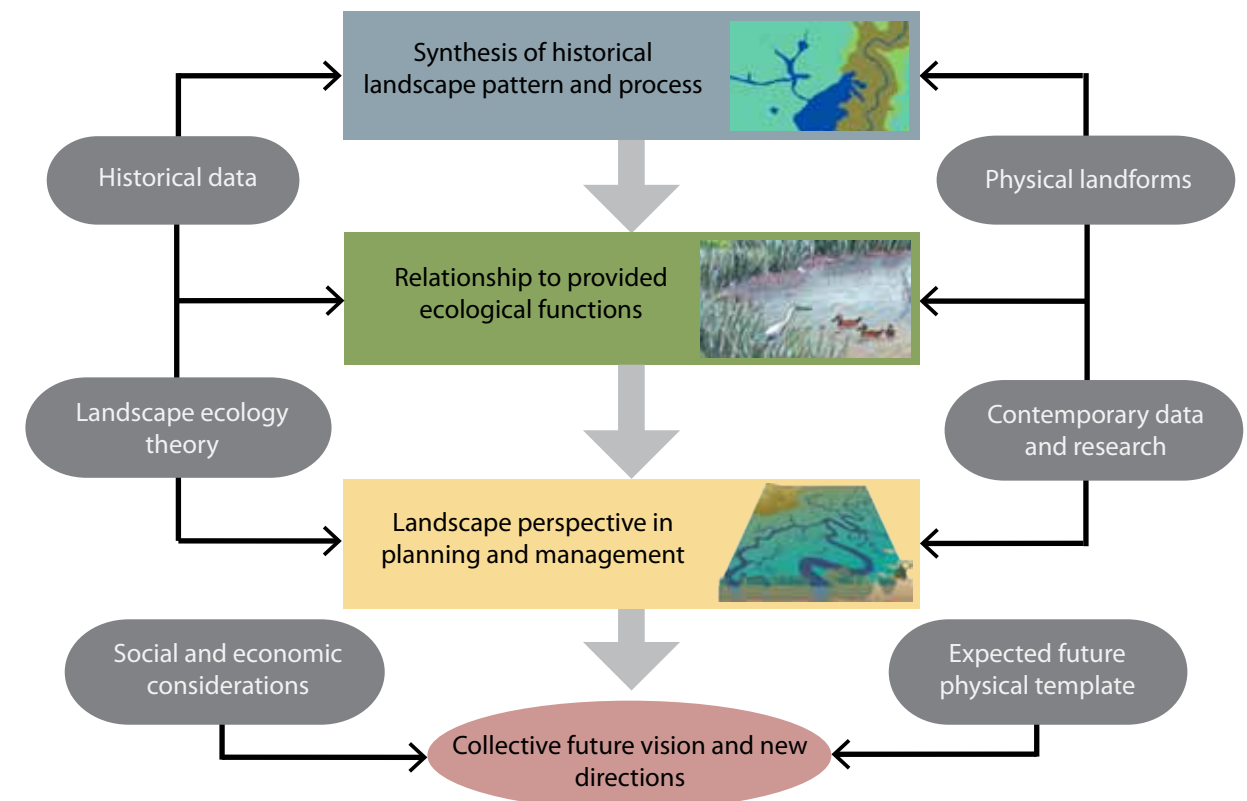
Synthesis of historical landscape pattern and process

Historical data

Physical landforms

Relationship to provided ecological functions

Landscape ecology theory

Contemporary data and research

Landscape perspective in planning and management

Social and economic considerations

Expected future physical template

Collective future vision and new directions